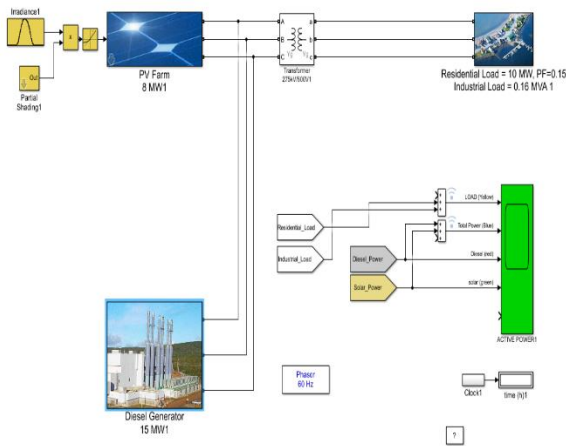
Irradiance1

Out

Partial Shading1

PV Farm
8 MW1

A B C

a b c

Transformer
275kV/500V/1

Residential Load = 10 MW, PF=0.15
Industrial Load = 0.16 MVA 1

Residential_Load

Industrial_Load

Diesel_Power

Solar_Power

LOAD (Yellow)

Total Power (Blue)

Diesel (red)

solar (green)

ACTIVE POWER1

Diesel Generator
15 MW1

Phasor
60 Hz

Clock1

time (h)1

?